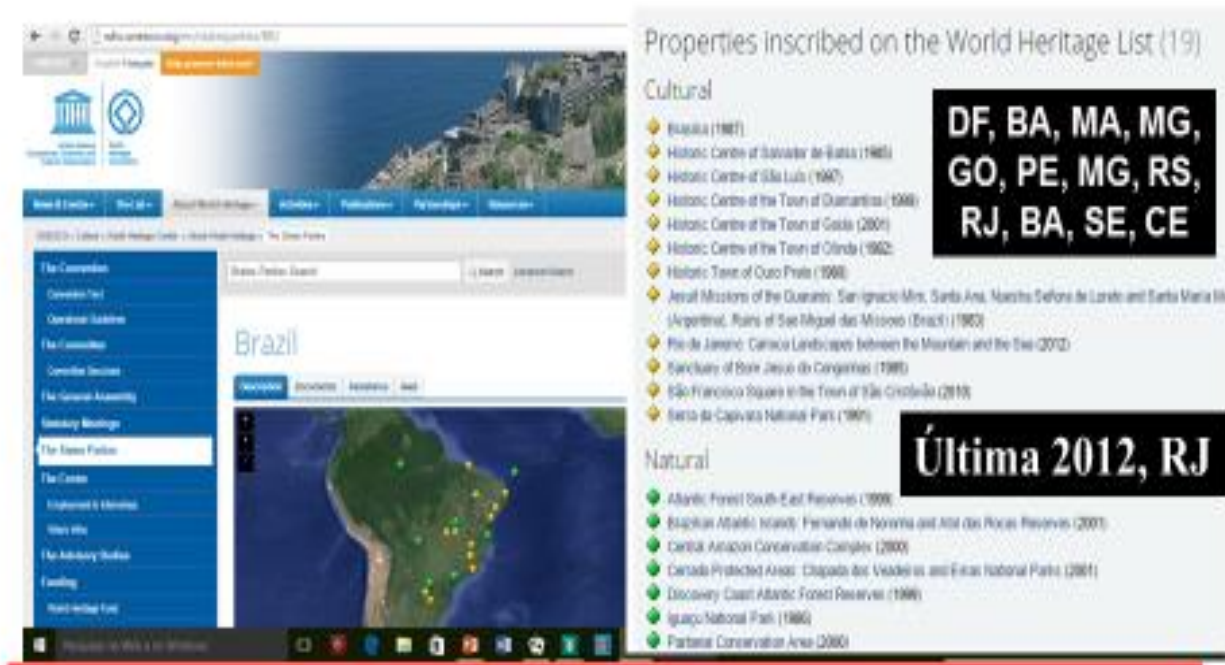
Properties inscribed on the World Heritage List (19)

Cultural

Brasilia (1987)
Historic Centre of Salvador de Bahia (1985)
Historic Centre of São Luís (1997)
Historic Centre of the Town of Diamantina (1999)
Historic Centre of the Town of Goiás (2001)
Historic Centre of the Town of Olinda (1982)
Historic Town of Ouro Preto (1980)
Jesuit Missions of the Guaranis: San Ignacio Mini, Santa Ana, Nuestra Señora de Loreto and Santa Maria Mayor (Argentina), Ruins of Sao Miguel das Missoes (Brazil) (1983)
Rio de Janeiro: Carioca Landscapes between the Mountain and the Sea (2012)
Sanctuary of Bom Jesus do Congonhas (1985)
São Francisco Square in the Town of São Cristóvão (2010)
Serra da Capivara National Park (1991)

DF, BA, MA, MG, GO, PE, MG, RS, RJ, BA, SE, CE

Última 2012, RJ

Natural

Atlantic Forest South-East Reserves (1999)
Brazilian Atlantic Islands: Fernando de Noronha and Atol das Rocas Reserves (2001)
Central Amazon Conservation Complex (2000)
Cerrado Protected Areas: Chapada dos Veadeiros and Emas National Parks (2001)
Discovery Coast Atlantic Forest Reserves (1999)
Iguaçu National Park (1986)
Pantanal Conservation Area (2000)

Brazil

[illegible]